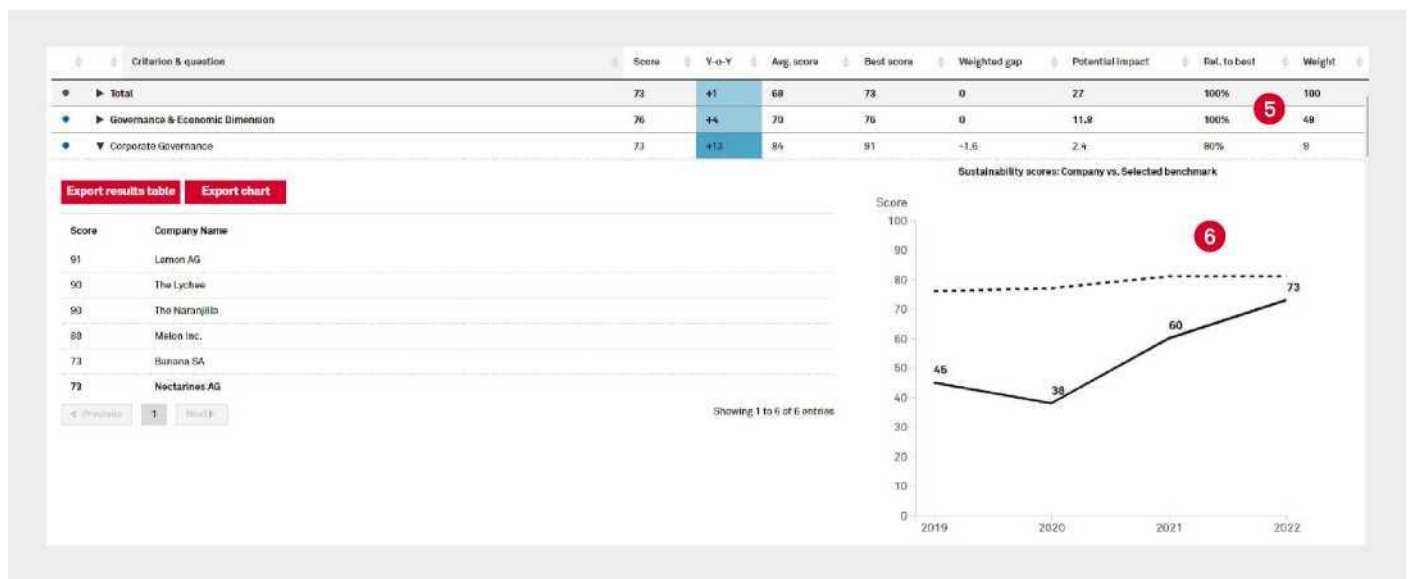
| Criterion & question | Score | Y-o-Y | Avg. score | Best score | Weighted gap | Potential impact | Rel. to best | Weight |
|---|---|---|---|---|---|---|---|---|
| ▶ Total | 73 | +1 | 68 | 73 | 0 | 27 | 100% | 100 |
| ▶ Governance & Economic Dimension | 76 | +4 | 70 | 76 | 0 | 11.8 | 100% | 49 |
| ▼ Corporate Governance | 73 | +13 | 84 | 91 | -1.6 | 2.4 | 80% | 9 |

5

Export results table
Export chart

| Score | Company Name |
|---|---|
| 91 | Lemon AG |
| 90 | The Lychee |
| 90 | The Naranjilla |
| 88 | Melon Inc. |
| 73 | Banana SA |
| 73 | Nectarines AG |

« Previous 1 Next

Showing 1 to 6 of 6 entries

Sustainability scores: Company vs. Selected benchmark

6

Score
100
90
80
70
60
50
40
30
20
10
0

45
38
60
73

2019 2020 2021 2022